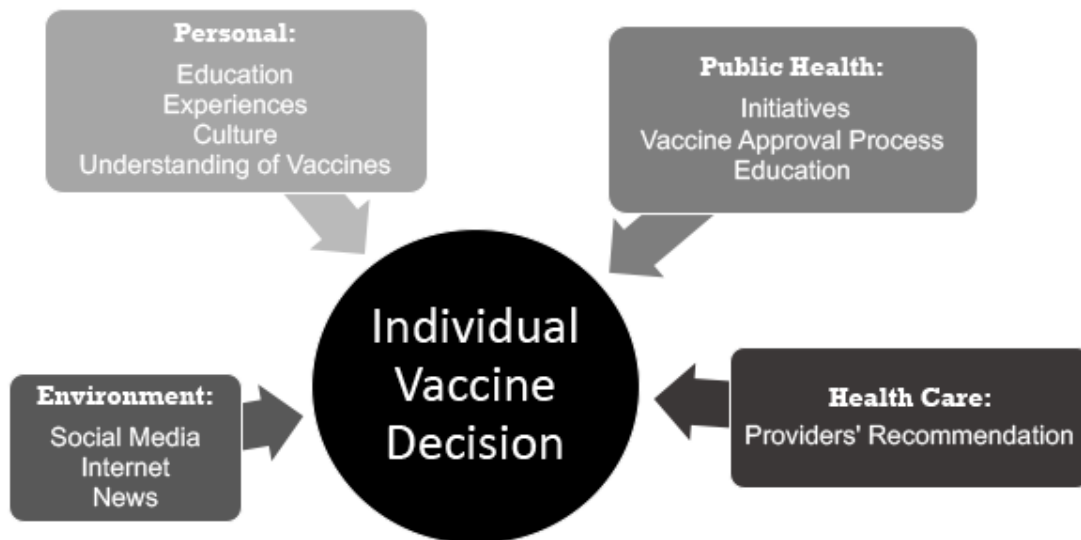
Personal:
Education
Experiences
Culture
Understanding of Vaccines

Public Health:
Initiatives
Vaccine Approval Process
Education

Individual Vaccine Decision

Environment:
Social Media
Internet
News

Health Care:
Providers' Recommendation